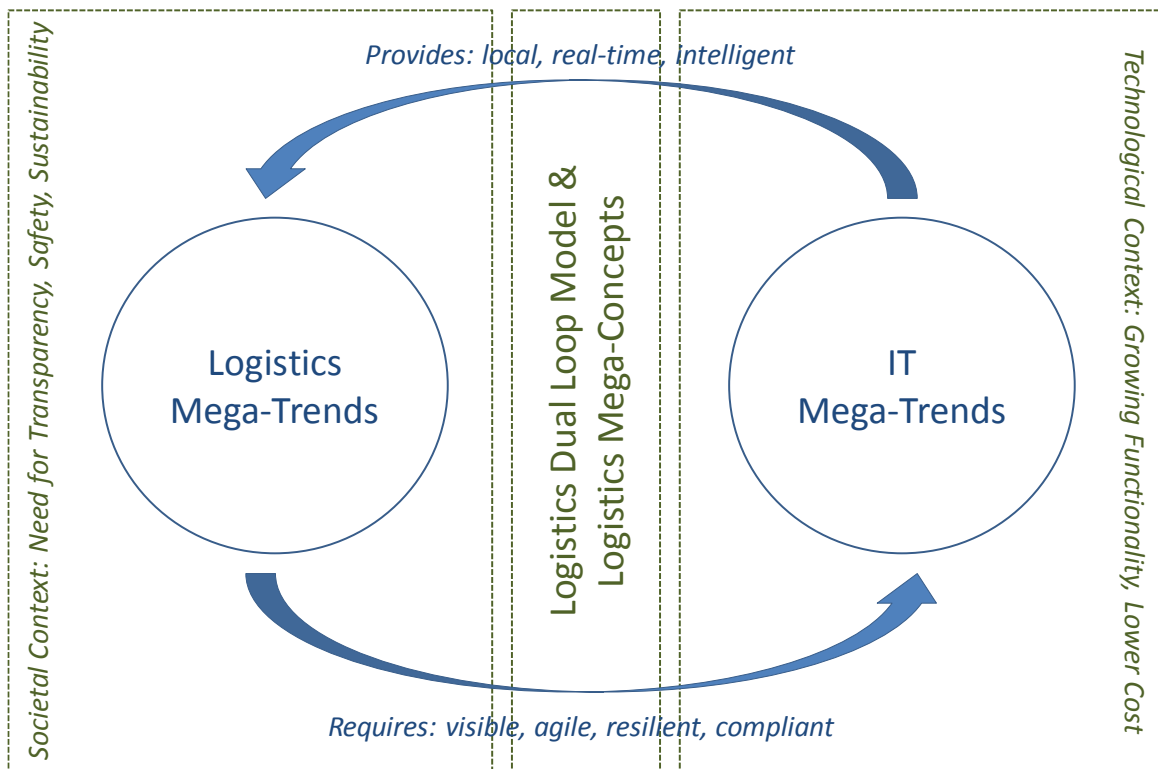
Provides: local, real-time, Intelligent

Societal Context: Need for Transparency, Safety, Sustainability

Logistics Mega-Trends

Logistics Dual Loop Model & Logistics Mega-Concepts

IT Mega-Trends

Technological Context: Growing Functionality, Lower Cost

Requires: visible, agile, resilient, compliant